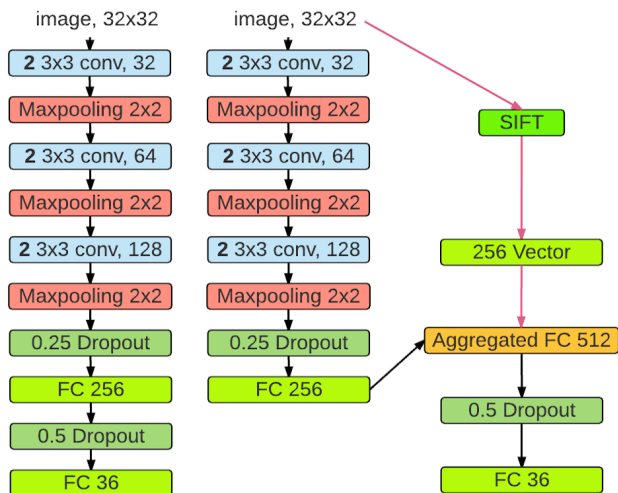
image, 32x32

**2** 3x3 conv, 32

Maxpooling 2x2

**2** 3x3 conv, 64

Maxpooling 2x2

**2** 3x3 conv, 128

Maxpooling 2x2

0.25 Dropout

FC 256

0.5 Dropout

FC 36

image, 32x32

**2** 3x3 conv, 32

Maxpooling 2x2

**2** 3x3 conv, 64

Maxpooling 2x2

**2** 3x3 conv, 128

Maxpooling 2x2

0.25 Dropout

FC 256

SIFT

256 Vector

Aggregated FC 512

0.5 Dropout

FC 36